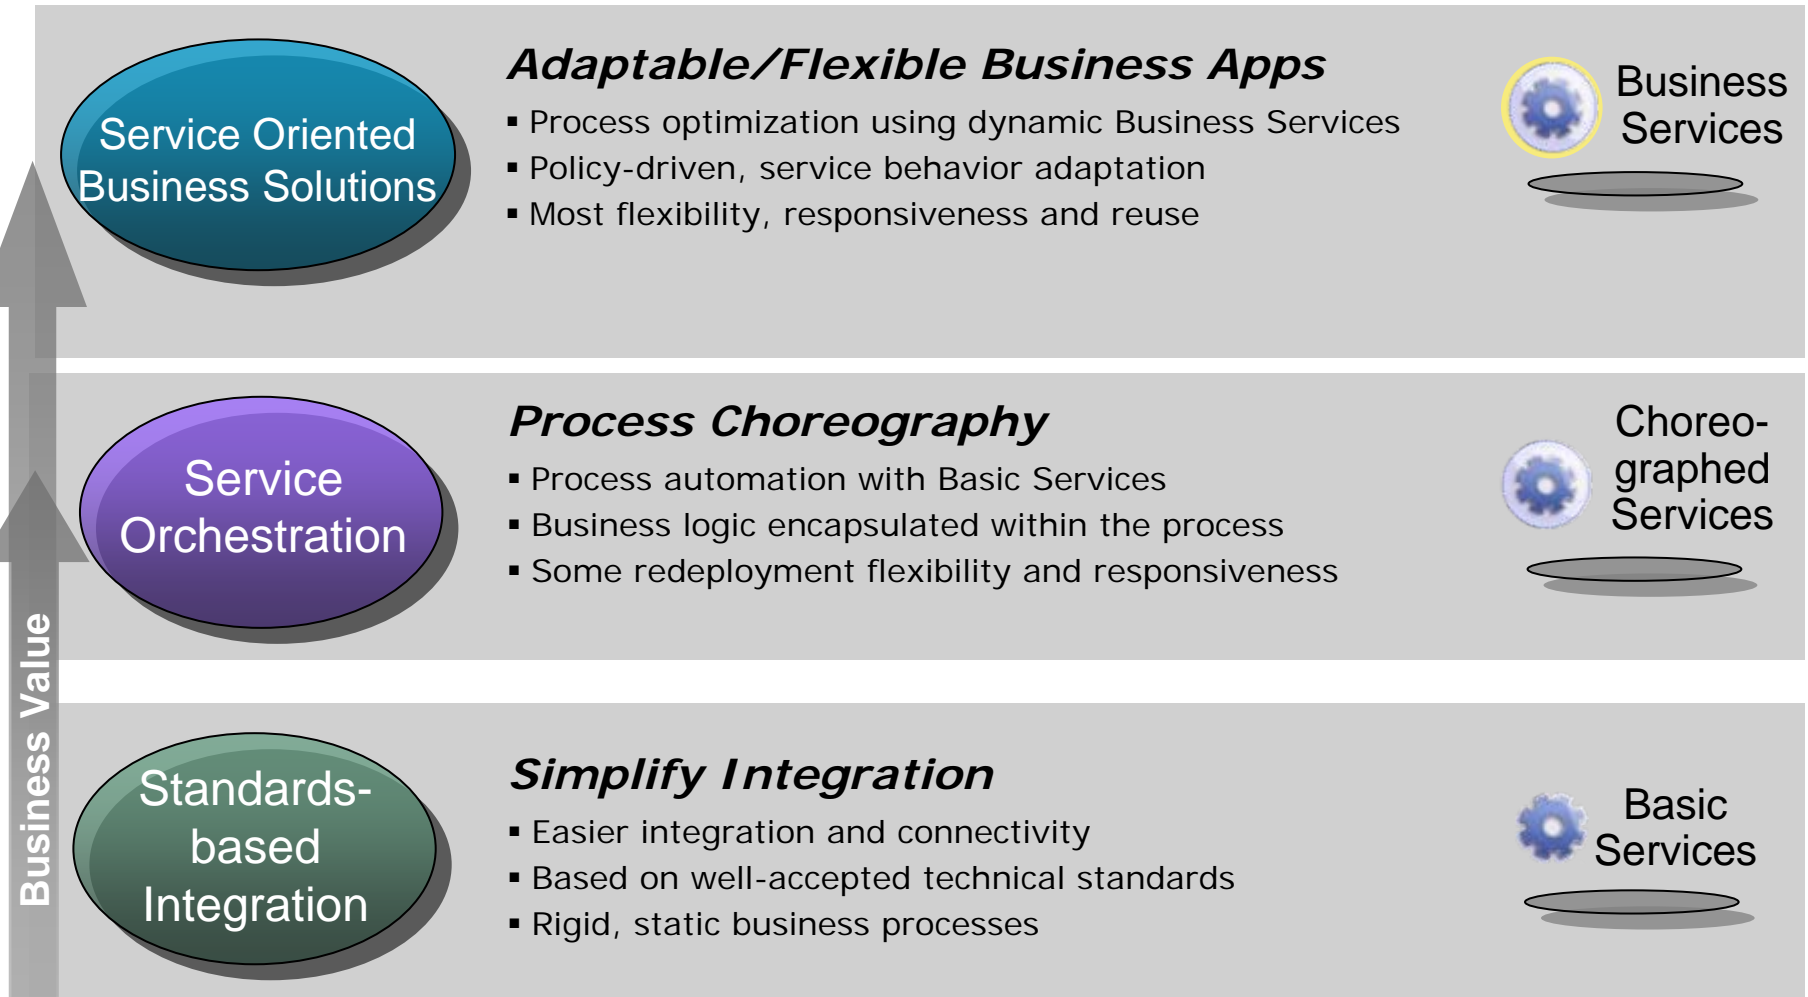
Service Oriented Business Solutions

Adaptable/Flexible Business Apps

▪ Process optimization using dynamic Business Services
▪ Policy-driven, service behavior adaptation
▪ Most flexibility, responsiveness and reuse

Business Services

Service Orchestration

Process Choreography

▪ Process automation with Basic Services
▪ Business logic encapsulated within the process
▪ Some redeployment flexibility and responsiveness

Choreographed Services

Standards-based Integration

Simplify Integration

▪ Easier integration and connectivity
▪ Based on well-accepted technical standards
▪ Rigid, static business processes

Basic Services

Business Value